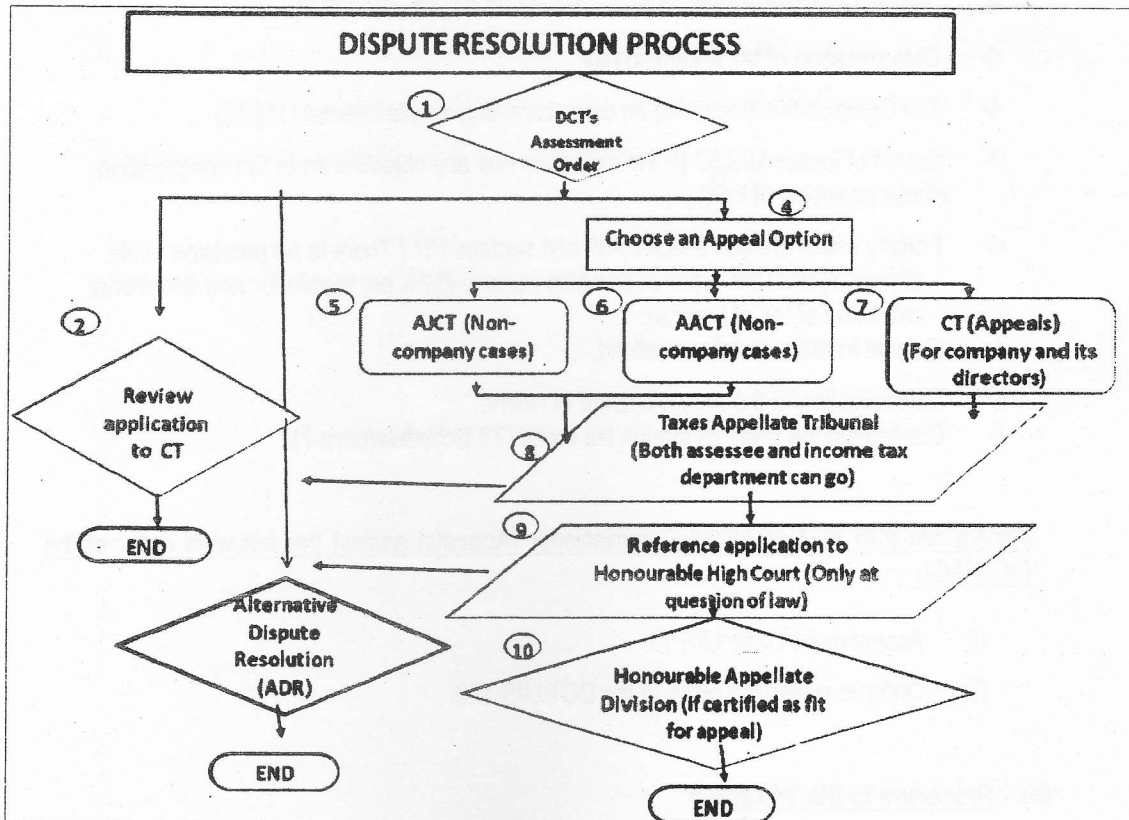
DISPUTE RESOLUTION PROCESS

1
DCT's Assessment Order

4
Choose an Appeal Option

2
Review application to CT

END

5
AJCT (Non-company cases)

6
AACT (Non-company cases)

7
CT (Appeals) (For company and its directors)

8
Taxes Appellate Tribunal (Both assessee and income tax department can go)

9
Reference application to Honourable High Court (Only at question of law)

Alternative Dispute Resolution (ADR)

END

10
Honourable Appellate Division (if certified as fit for appeal)

END